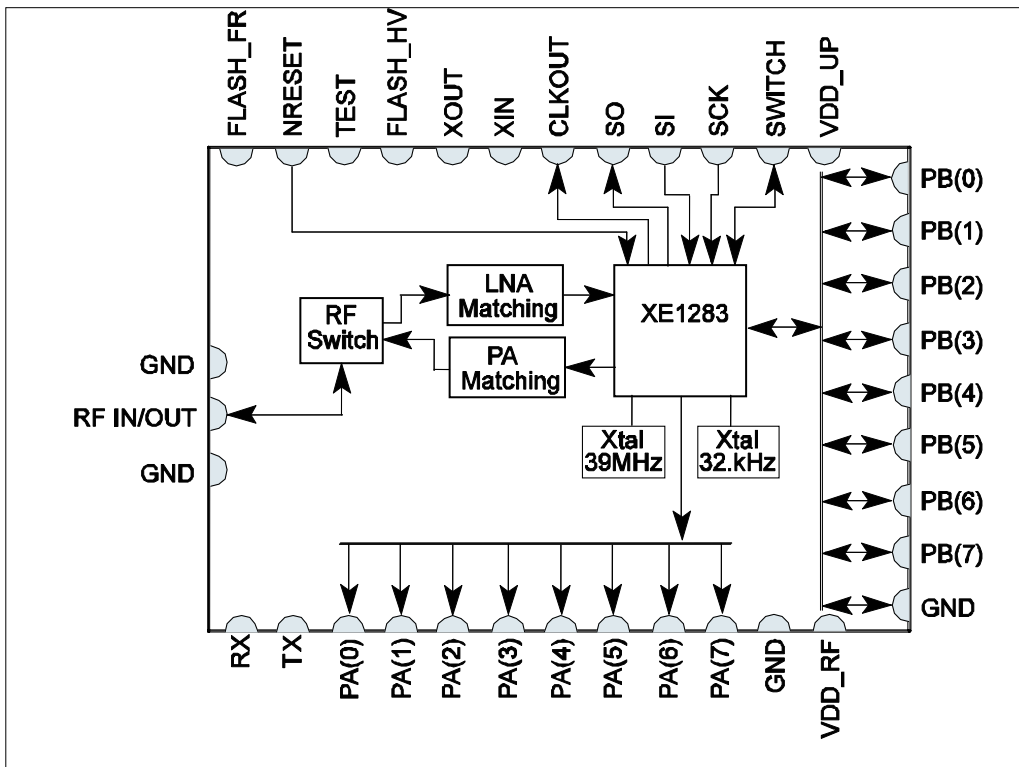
FLASH_FR
NRESET
TEST
FLASH_HV
XOUT
XIN
CLKOUT
SO
SI
SCK
SWITCH
VDD_UP

PB(0)
PB(1)
PB(2)
PB(3)
PB(4)
PB(5)
PB(6)
PB(7)
GND

LNA Matching
RF Switch
XE1283
PA Matching
Xtal 39MHz
Xtal 32.kHz

GND
RF IN/OUT
GND

RX
TX
PA(0)
PA(1)
PA(2)
PA(3)
PA(4)
PA(5)
PA(6)
PA(7)
GND
VDD_RF